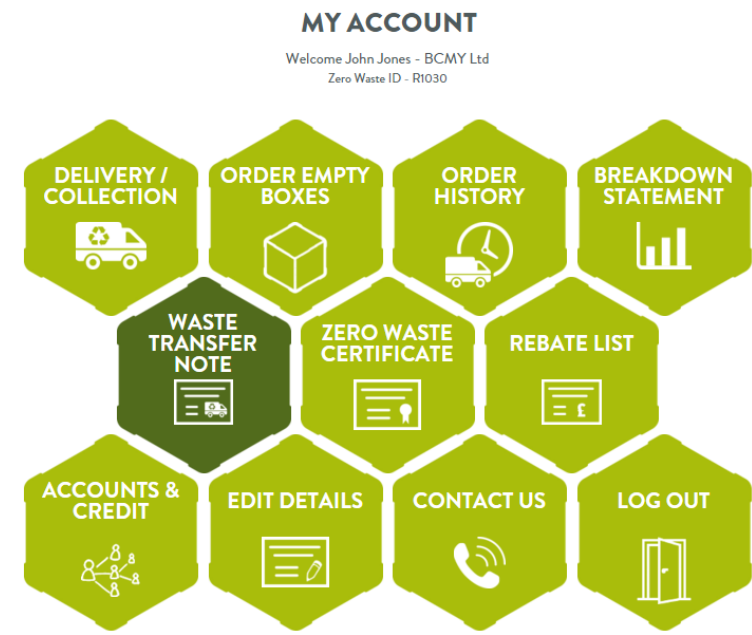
MY ACCOUNT

Welcome John Jones - BCMY Ltd
Zero Waste ID - R1030

DELIVERY / COLLECTION

ORDER EMPTY BOXES

ORDER HISTORY

BREAKDOWN STATEMENT

WASTE TRANSFER NOTE

ZERO WASTE CERTIFICATE

REBATE LIST

£

ACCOUNTS & CREDIT

EDIT DETAILS

CONTACT US

LOG OUT